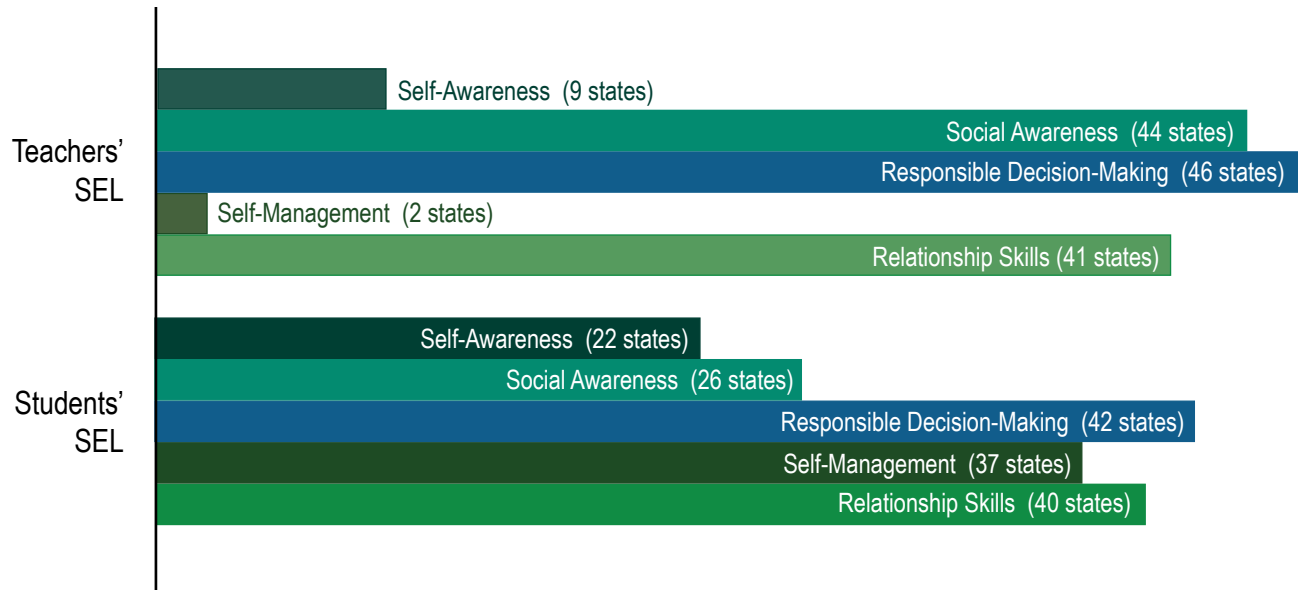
Teachers' SEL

Self-Awareness (9 states)
Social Awareness (44 states)
Responsible Decision-Making (46 states)
Self-Management (2 states)
Relationship Skills (41 states)

Students' SEL

Self-Awareness (22 states)
Social Awareness (26 states)
Responsible Decision-Making (42 states)
Self-Management (37 states)
Relationship Skills (40 states)